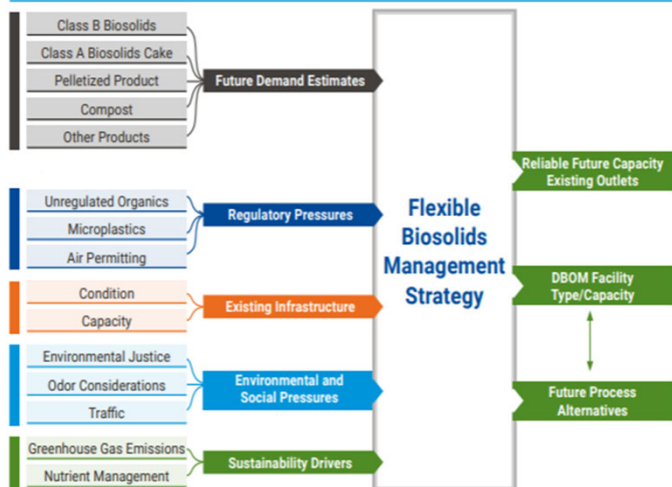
Class B Biosolids
Class A Biosolids Cake
Pelletized Product
Compost
Other Products

Future Demand Estimates

Unregulated Organics
Microplastics
Air Permitting

Regulatory Pressures

Condition
Capacity

Existing Infrastructure

Environmental Justice
Odor Considerations
Traffic

Environmental and Social Pressures

Greenhouse Gas Emissions
Nutrient Management

Sustainability Drivers

Flexible Biosolids Management Strategy

Reliable Future Capacity Existing Outlets

DBOM Facility Type/Capacity

Future Process Alternatives